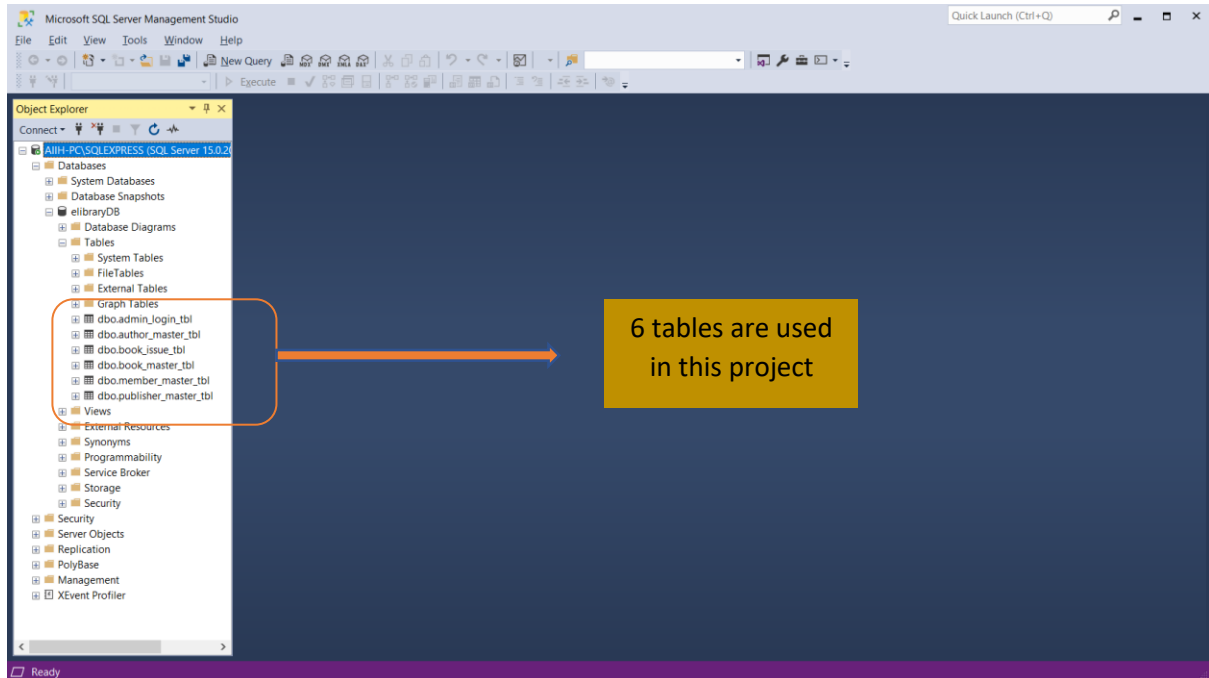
Microsoft SQL Server Management Studio

Quick Launch (Ctrl+Q)

File Edit View Tools Window Help

New Query

Execute

Object Explorer

Connect

AIIH-PC\SQLEXPRESS (SQL Server 15.0.2

Databases
System Databases
Database Snapshots
elibraryDB
Database Diagrams
Tables
System Tables
FileTables
External Tables
Graph Tables
dbo.admin_login_tbl
dbo.author_master_tbl
dbo.book_issue_tbl
dbo.book_master_tbl
dbo.member_master_tbl
dbo.publisher_master_tbl
Views
External Resources
Synonyms
Programmability
Service Broker
Storage
Security
Security
Server Objects
Replication
PolyBase
Management
XEvent Profiler

6 tables are used in this project

Ready